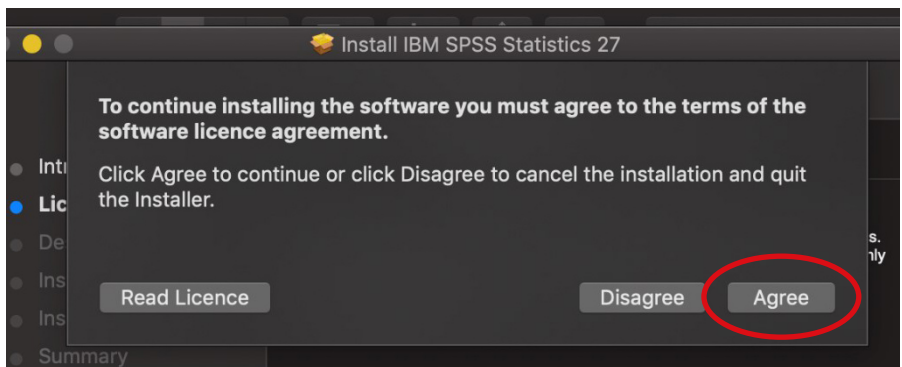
Install IBM SPSS Statistics 27

To continue installing the software you must agree to the terms of the software licence agreement.

Click Agree to continue or click Disagree to cancel the installation and quit the Installer.

Read Licence

Disagree

Agree

Intr
Lic
De
Ins
Ins
Summary

s.
nly